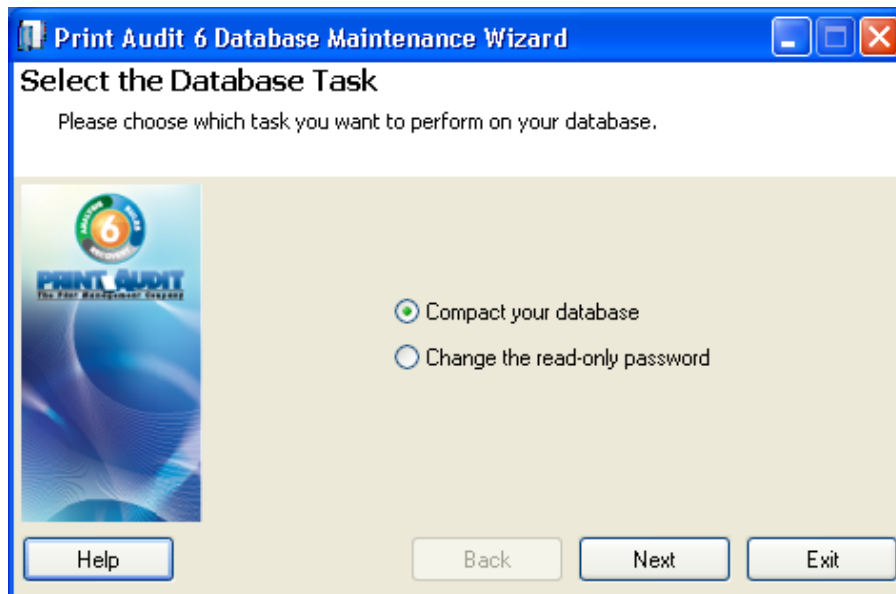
Print Audit 6 Database Maintenance Wizard

Select the Database Task

Please choose which task you want to perform on your database.

6

PRINT AUDIT
The Print Management Company

Compact your database

Change the read-only password

Help

Back

Next

Exit